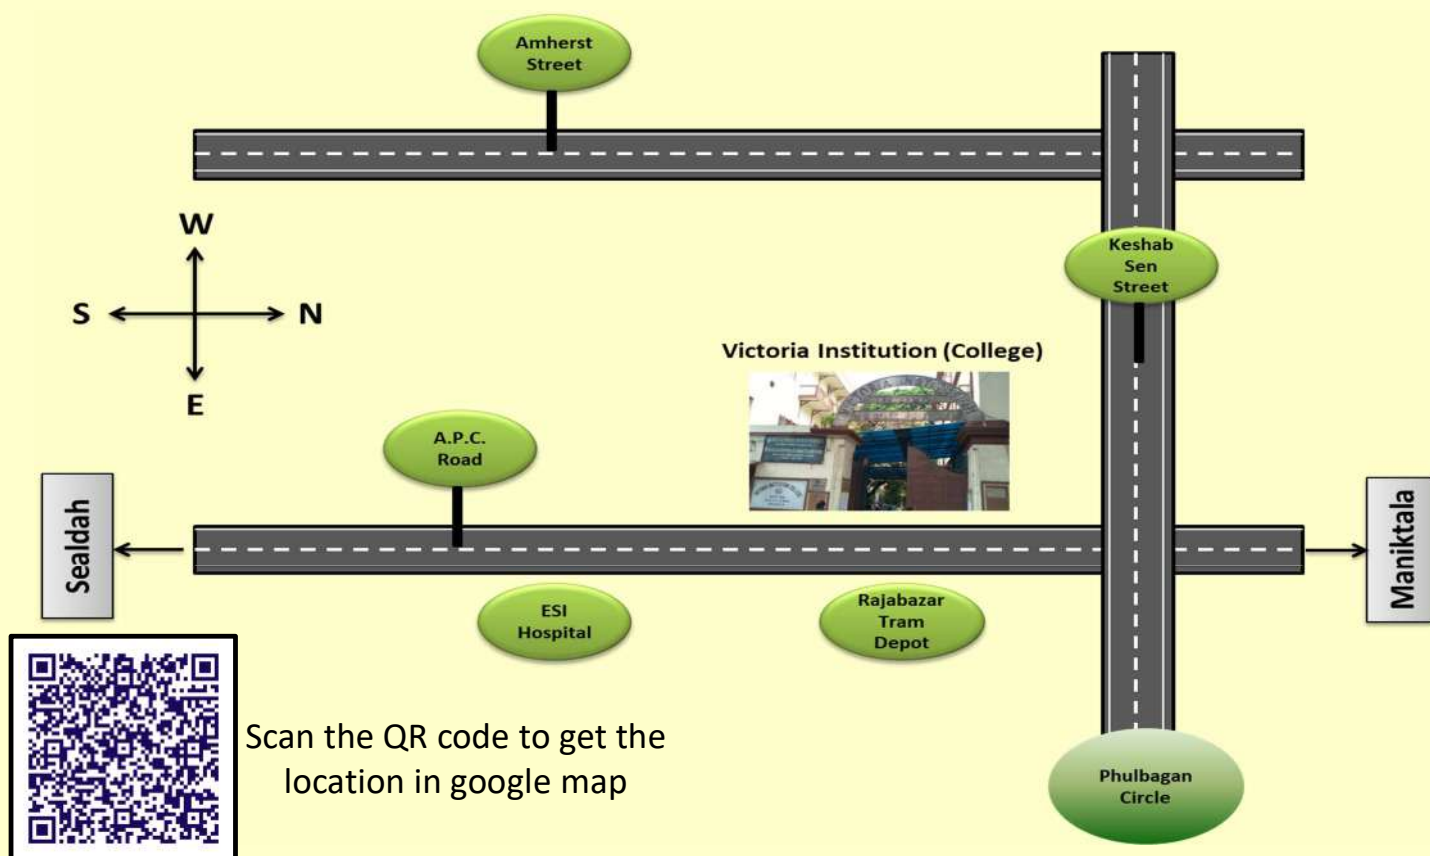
Amherst Street

Keshab Sen Street

W

S

N

E

Victoria Institution (College)

A.P.C. Road

Sealdah

Maniktala

ESI Hospital

Rajabazar Tram Depot

Scan the QR code to get the location in google map

Phulbagan Circle